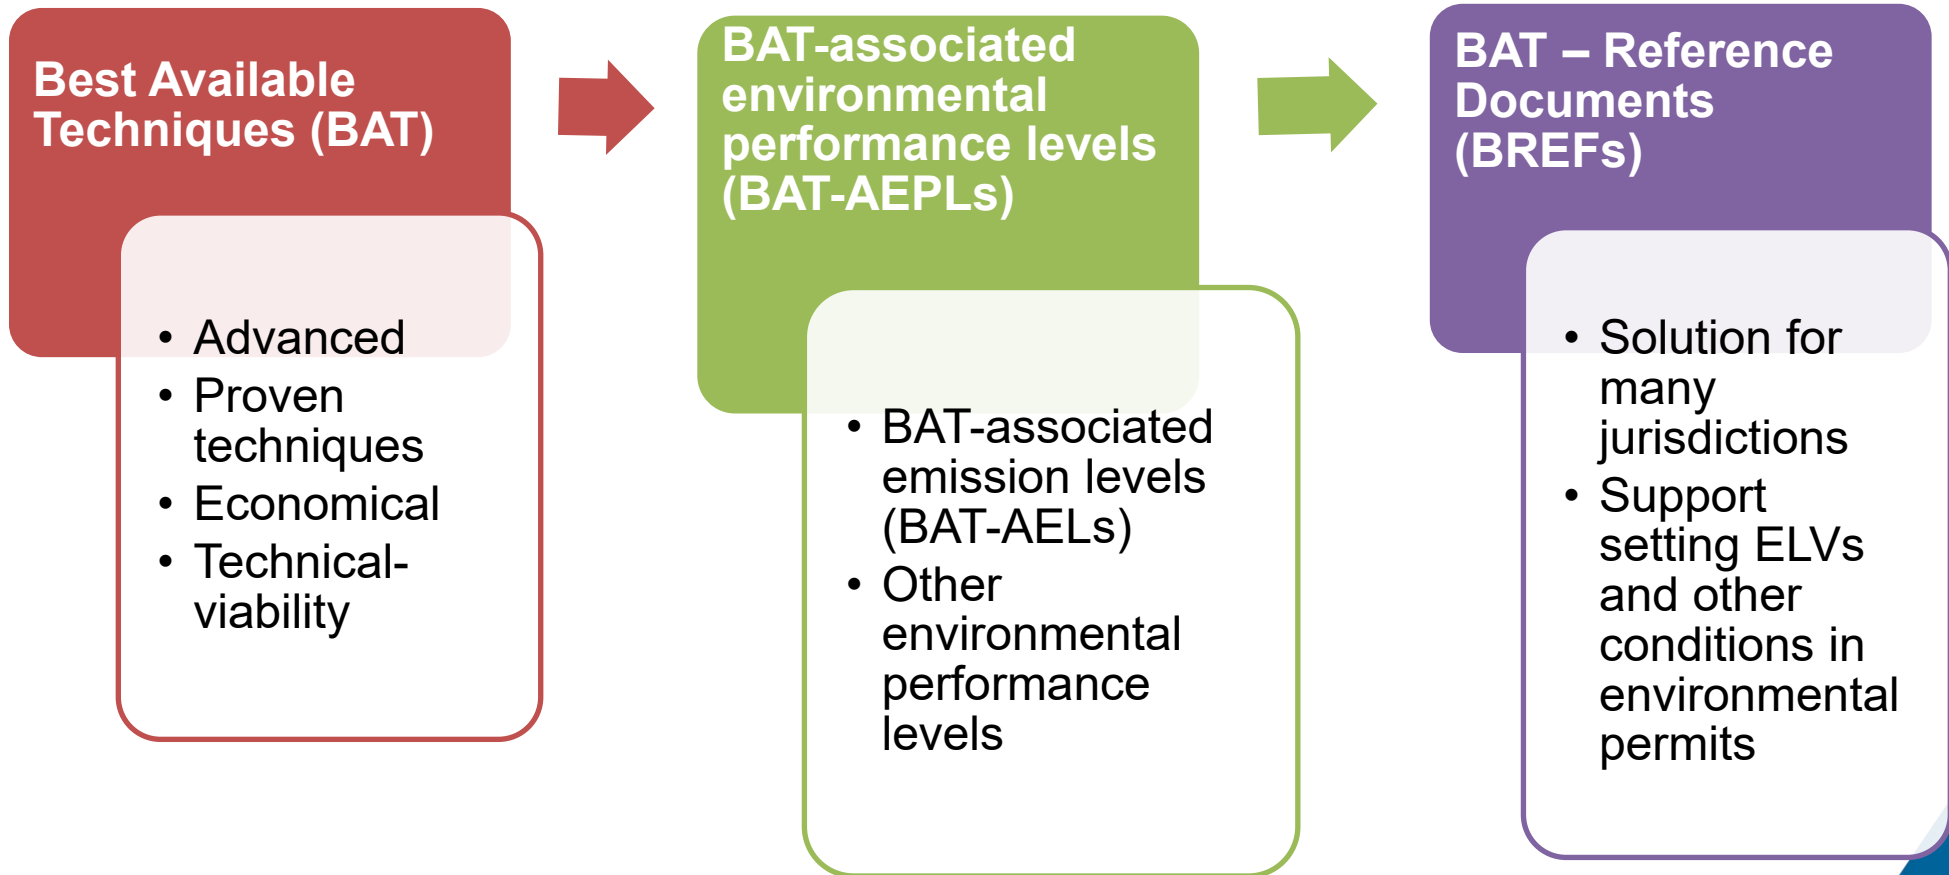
Best Available Techniques (BAT)

- Advanced
- Proven techniques
- Economical
- Technical-viability

BAT-associated environmental performance levels (BAT-AEPLs)

- BAT-associated emission levels (BAT-AELs)
- Other environmental performance levels

BAT – Reference Documents (BREFs)

- Solution for many jurisdictions
- Support setting ELVs and other conditions in environmental permits